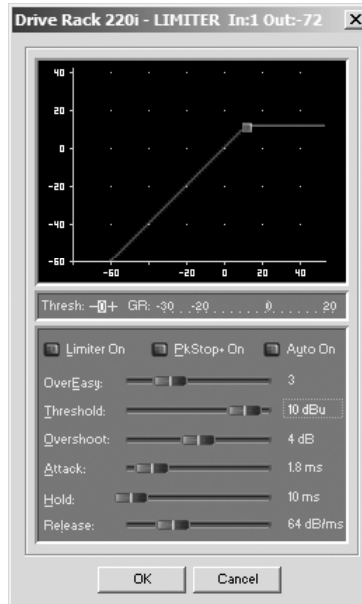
Drive Rack 220i - LIMITER In:1 Out:-72 ×

40
20
0
-20
-40
-60
-60 -20 0 20 40

Thresh: −0+ GR: -30 -20 0 20

Limiter On PkStop+ On Auto On

OverEasy: 3
Threshold: 10 dBu
Overshoot: 4 dB
Attack: 1.8 ms
Hold: 10 ms
Release: 64 dB/ms

OK Cancel